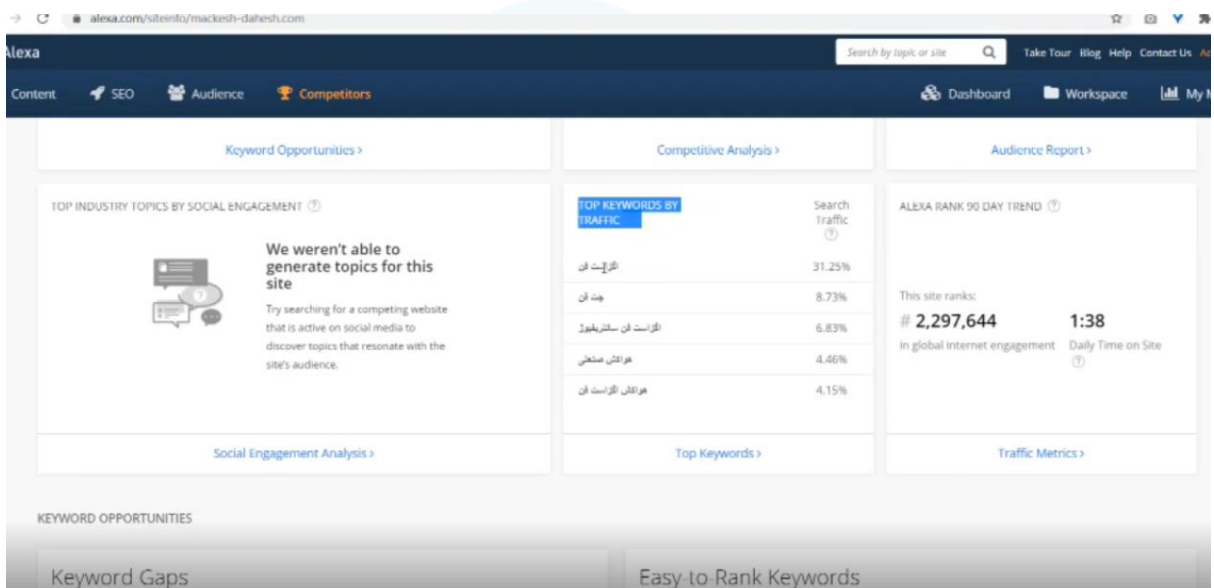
alexa.com/siteinfo/mackesh-dahesh.com

Alexa

Search by topic or site

Take Tour Blog Help Contact Us

Content SEO Audience Competitors

Dashboard Workspace My

Keyword Opportunities >

Competitive Analysis >

Audience Report >

TOP INDUSTRY TOPICS BY SOCIAL ENGAGEMENT

We weren't able to generate topics for this site

Try searching for a competing website that is active on social media to discover topics that resonate with the site's audience.

Social Engagement Analysis >

| TOP KEYWORDS BY TRAFFIC | Search Traffic |
|---|---|
| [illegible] | 31.25% |
| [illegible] | 8.73% |
| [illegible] | 6.83% |
| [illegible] | 4.46% |
| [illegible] | 4.15% |

Top Keywords >

ALEXA RANK 90 DAY TREND

This site ranks:

# 2,297,644
in global internet engagement

1:38
Daily Time on Site

Traffic Metrics >

KEYWORD OPPORTUNITIES

Keyword Gaps

Easy-to-Rank Keywords